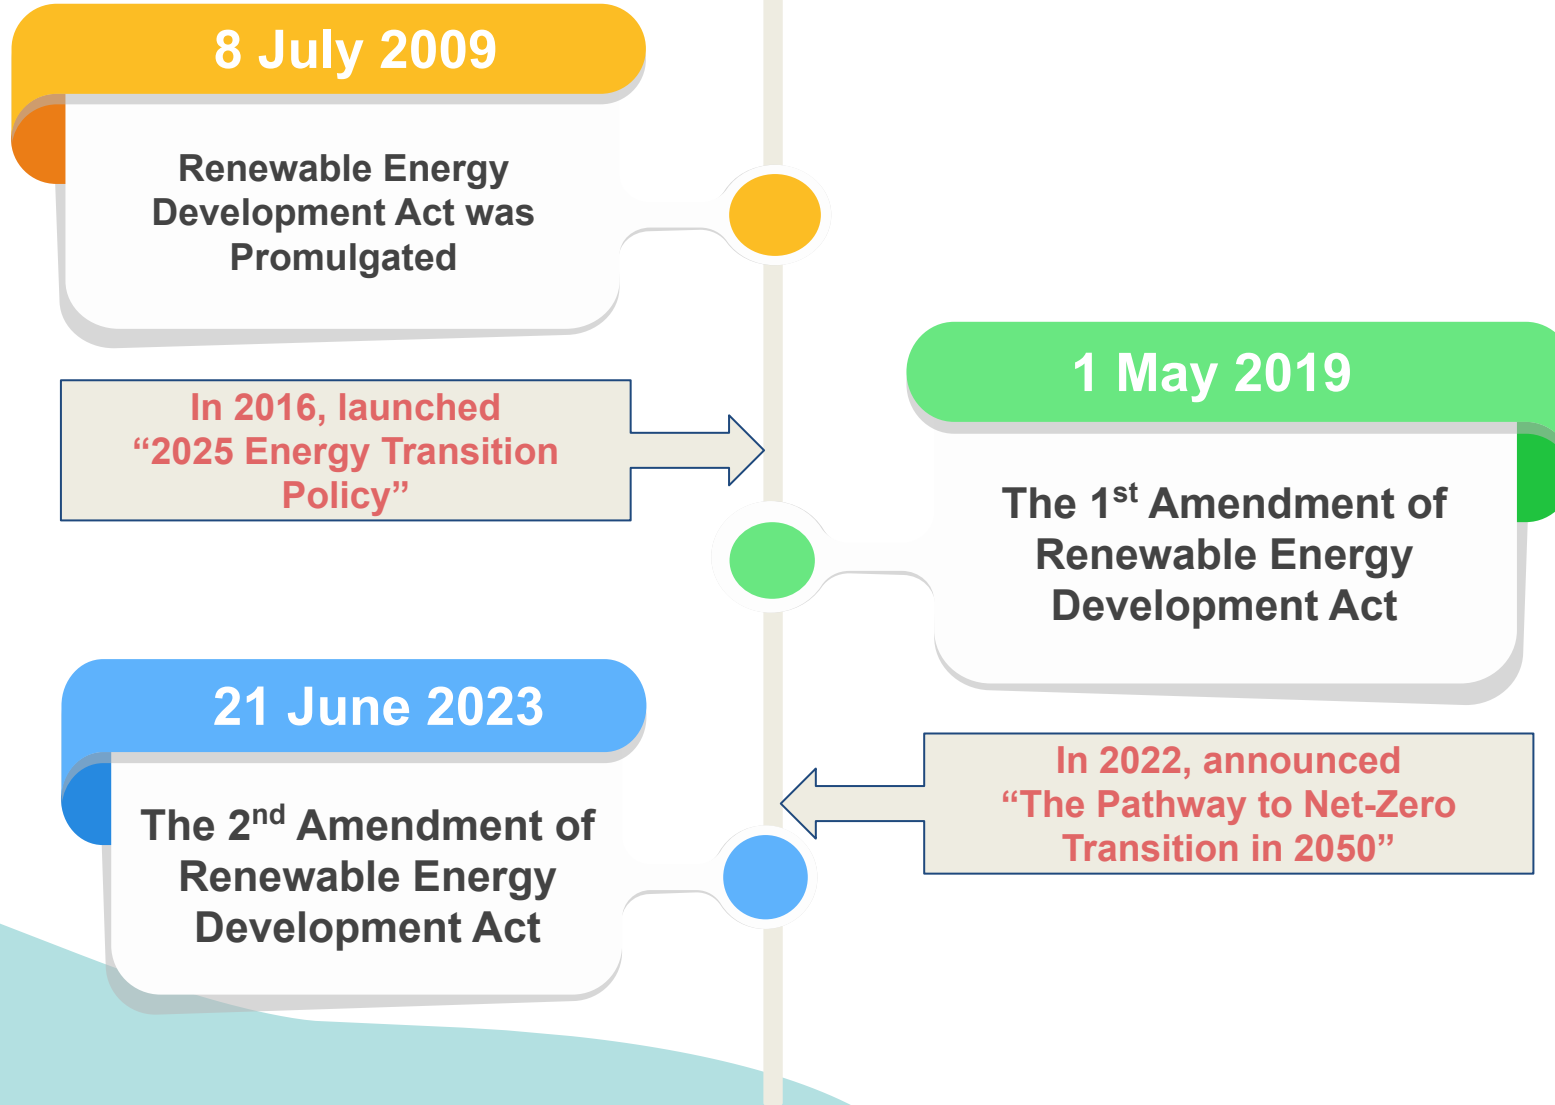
8 July 2009

Renewable Energy Development Act was Promulgated

In 2016, launched “2025 Energy Transition Policy”

1 May 2019

The 1$^{st}$ Amendment of Renewable Energy Development Act

21 June 2023

The 2$^{nd}$ Amendment of Renewable Energy Development Act

In 2022, announced “The Pathway to Net-Zero Transition in 2050”